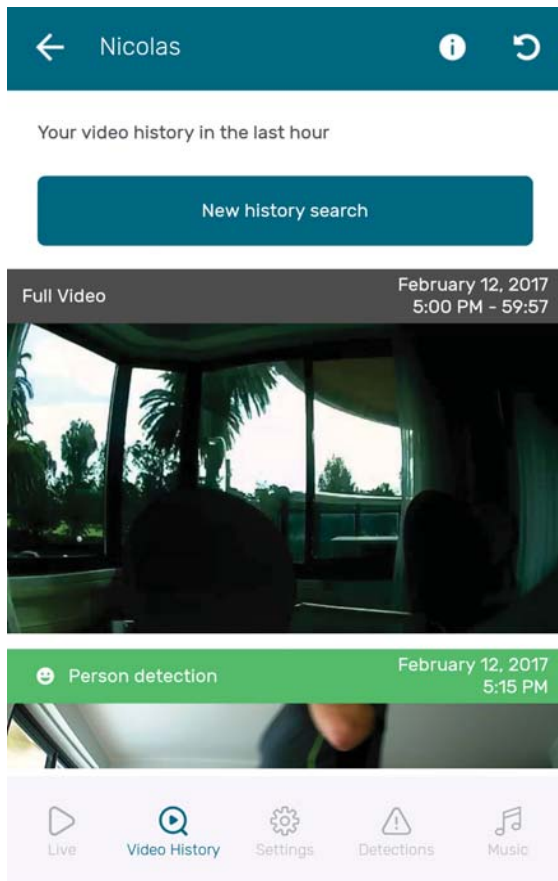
Nicolas

Your video history in the last hour

New history search

Full Video

February 12, 2017
5:00 PM - 59:57

Person detection

February 12, 2017
5:15 PM

Live

Video History

Settings

Detections

Music